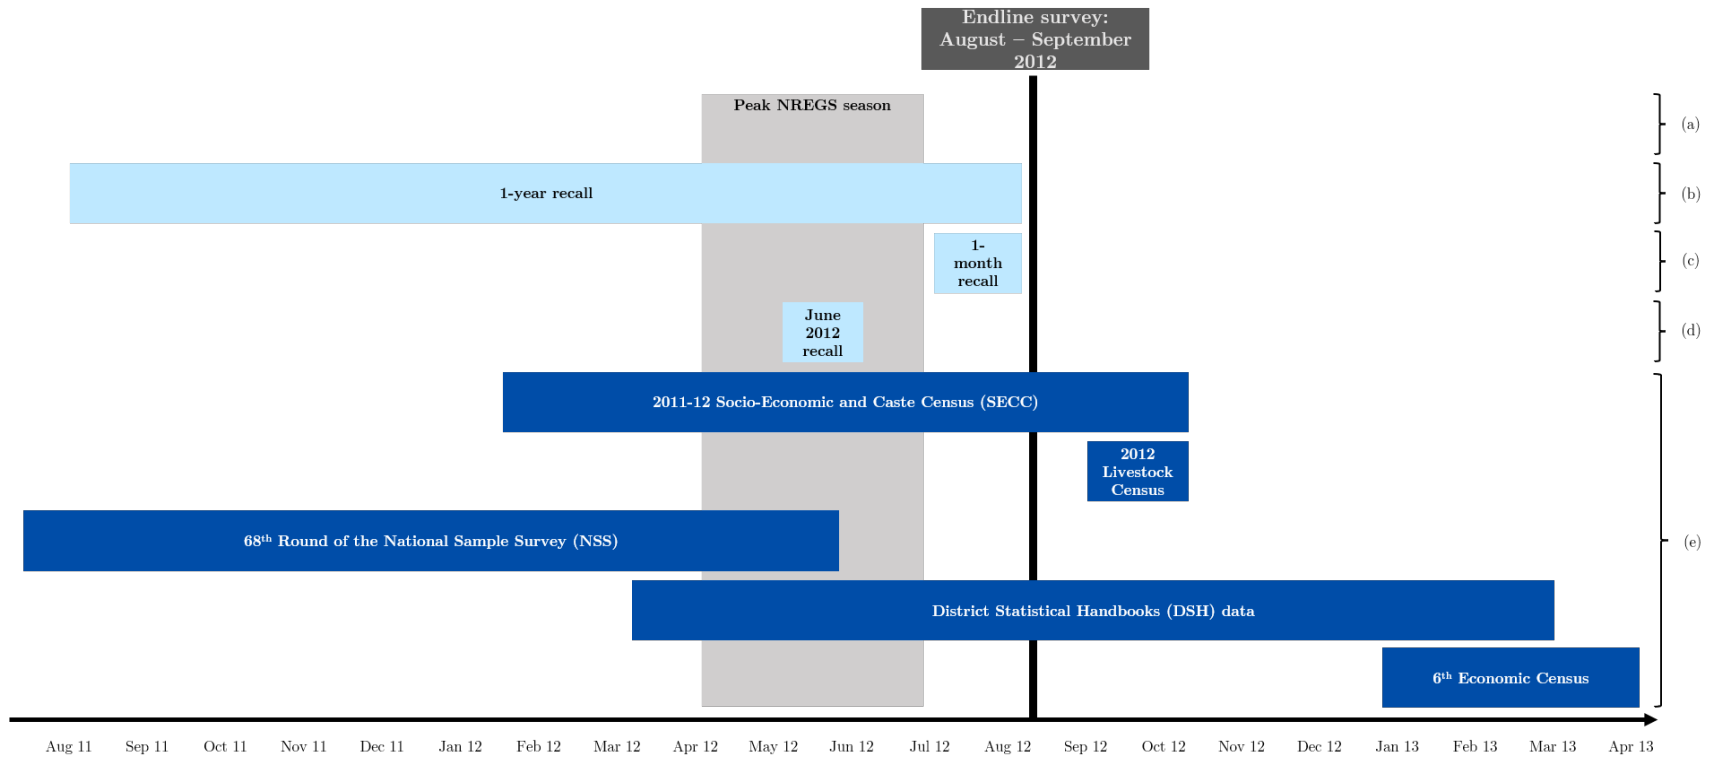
Endline survey: August – September 2012

Peak NREGS season

(a)

1-year recall

(b)

1-month recall

(c)

June 2012 recall

(d)

2011-12 Socio-Economic and Caste Census (SECC)

2012 Livestock Census

$68^{th}$ Round of the National Sample Survey (NSS)

(e)

District Statistical Handbooks (DSH) data

$6^{th}$ Economic Census

Aug 11 Sep 11 Oct 11 Nov 11 Dec 11 Jan 12 Feb 12 Mar 12 Apr 12 May 12 Jun 12 Jul 12 Aug 12 Sep 12 Oct 12 Nov 12 Dec 12 Jan 13 Feb 13 Mar 13 Apr 13